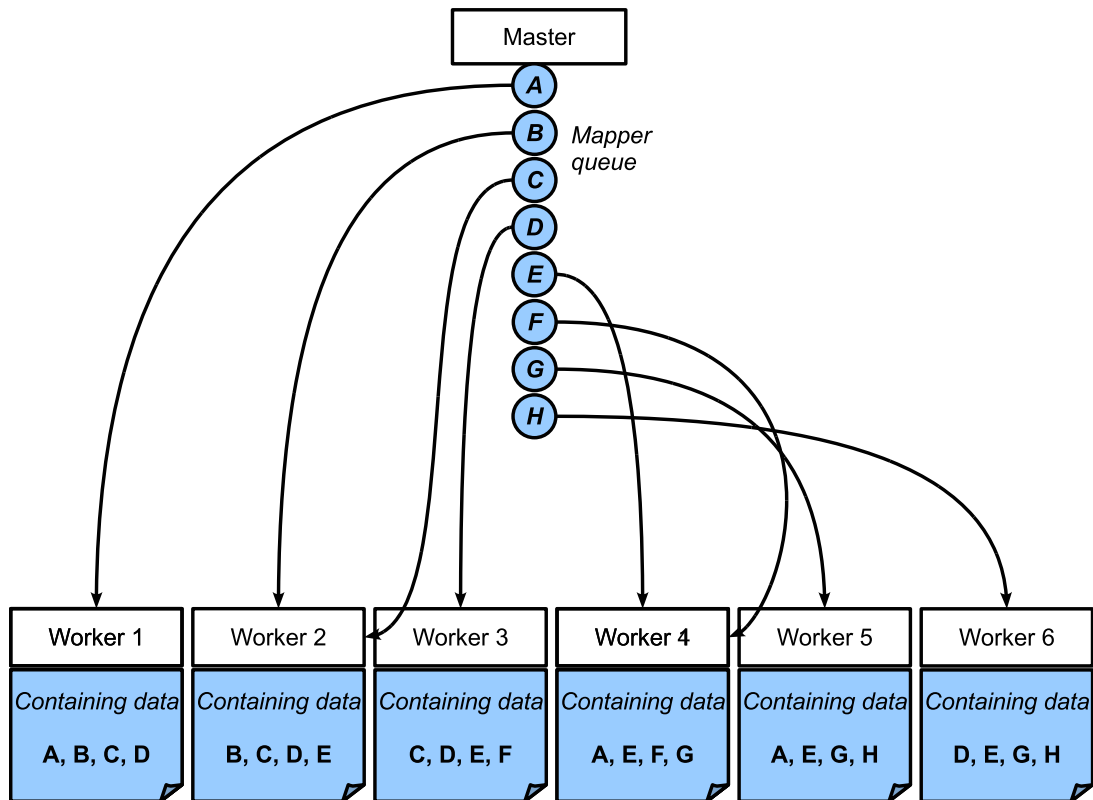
Master

A
B
C
D
E
F
G
H

Mapper queue

Worker 1
Containing data
A, B, C, D

Worker 2
Containing data
B, C, D, E

Worker 3
Containing data
C, D, E, F

Worker 4
Containing data
A, E, F, G

Worker 5
Containing data
A, E, G, H

Worker 6
Containing data
D, E, G, H